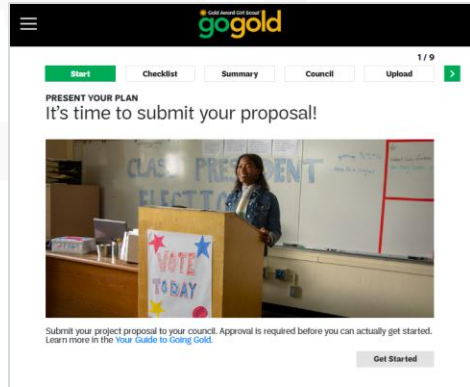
Gold Award Girl Scout
gogold

1/9

Start
Checklist
Summary
Council
Upload

PRESENT YOUR PLAN
It's time to submit your proposal!

CLASS PRESIDENT
ELECTION

VOTE
TO
DAY

Submit your project proposal to your council. Approval is required before you can actually get started. Learn more in the Your Guide to Going Gold.

Get Started